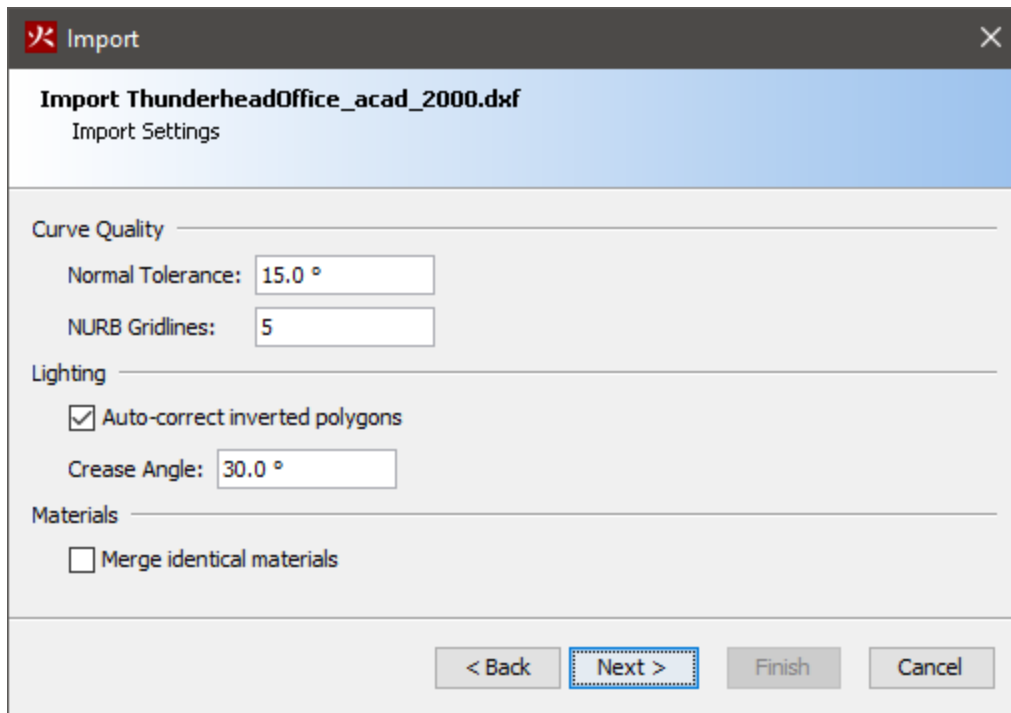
Import

Import ThunderheadOffice_acad_2000.dxf
Import Settings

Curve Quality
Normal Tolerance: 15.0 °
NURB Gridlines: 5

Lighting
Auto-correct inverted polygons
Crease Angle: 30.0 °

Materials
Merge identical materials

< Back
Next >
Finish
Cancel